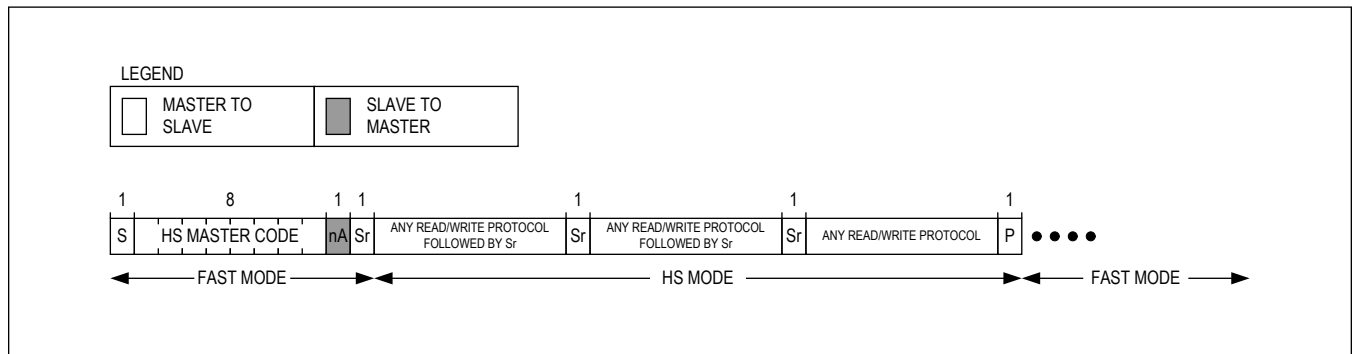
LEGEND

MASTER TO SLAVE

SLAVE TO MASTER

| 1 | 8 | 1 | 1 | | 1 | | 1 | | 1 |
|---|---|---|---|---|---|---|---|---|---|
| S | HS MASTER CODE | nA | Sr | ANY READ/WRITE PROTOCOL FOLLOWED BY Sr | Sr | ANY READ/WRITE PROTOCOL FOLLOWED BY Sr | Sr | ANY READ/WRITE PROTOCOL | P |

FAST MODE

HS MODE

FAST MODE